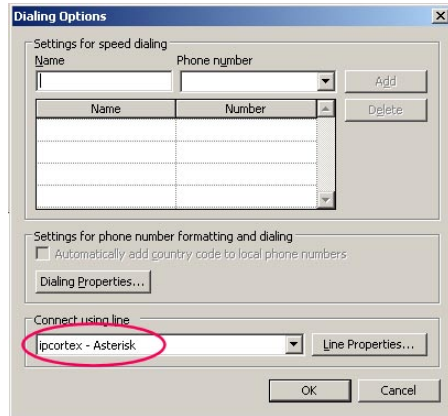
Dialing Options

Settings for speed dialing

Name

Phone number

Add

Delete

| Name | Number |
|---|---|
| | |

Settings for phone number formatting and dialing

Automatically add country code to local phone numbers

Dialing Properties...

Connect using line

ipcortex - Asterisk

Line Properties...

OK

Cancel